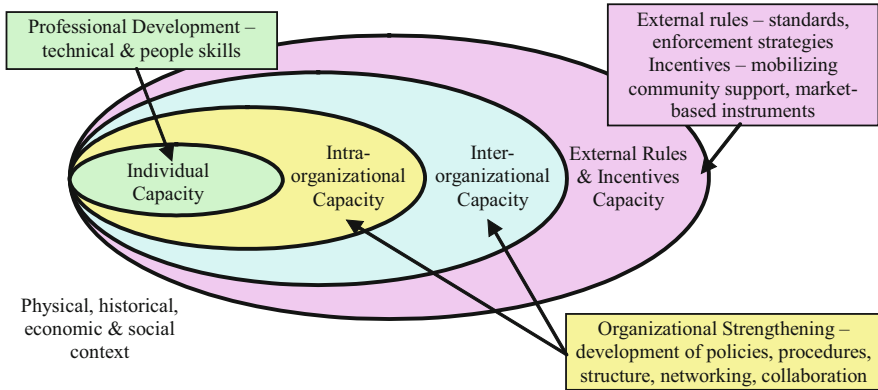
Professional Development – technical & people skills

External rules – standards, enforcement strategies
Incentives – mobilizing community support, market-based instruments

Individual Capacity

Intra-organizational Capacity

Inter-organizational Capacity

External Rules & Incentives Capacity

Physical, historical, economic & social context

Organizational Strengthening – development of policies, procedures, structure, networking, collaboration